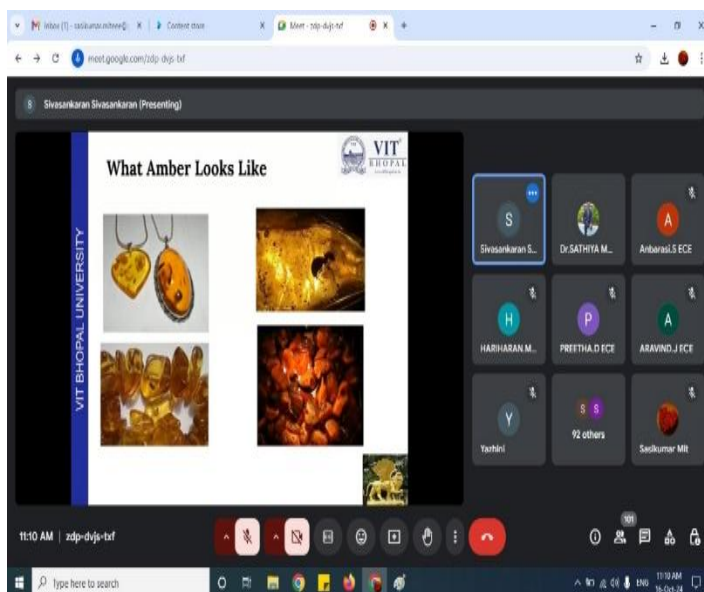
Inbox (1) - sasikumar.mitreee@ | Content store | Meet - zdp-dvjs-txf

meet.google.com/zdp-dvjs-txf

S Sivasankaran Sivasankaran (Presenting)

What Amber Looks Like

VIT BHOPAL

VIT BHOPAL UNIVERSITY

S Sivasankaran S...
Dr.SATHIYA M...
A Anbarasi.S ECE
H HARIHARAN.M...
P PREETHA.D ECE
A ARAVIND.J ECE
Y Yazhini
S S 92 others
Sasikumar Mit

11:10 AM | zdp-dvjs-txf

101

Type here to search

ENG 11:10 AM 16-Oct-24